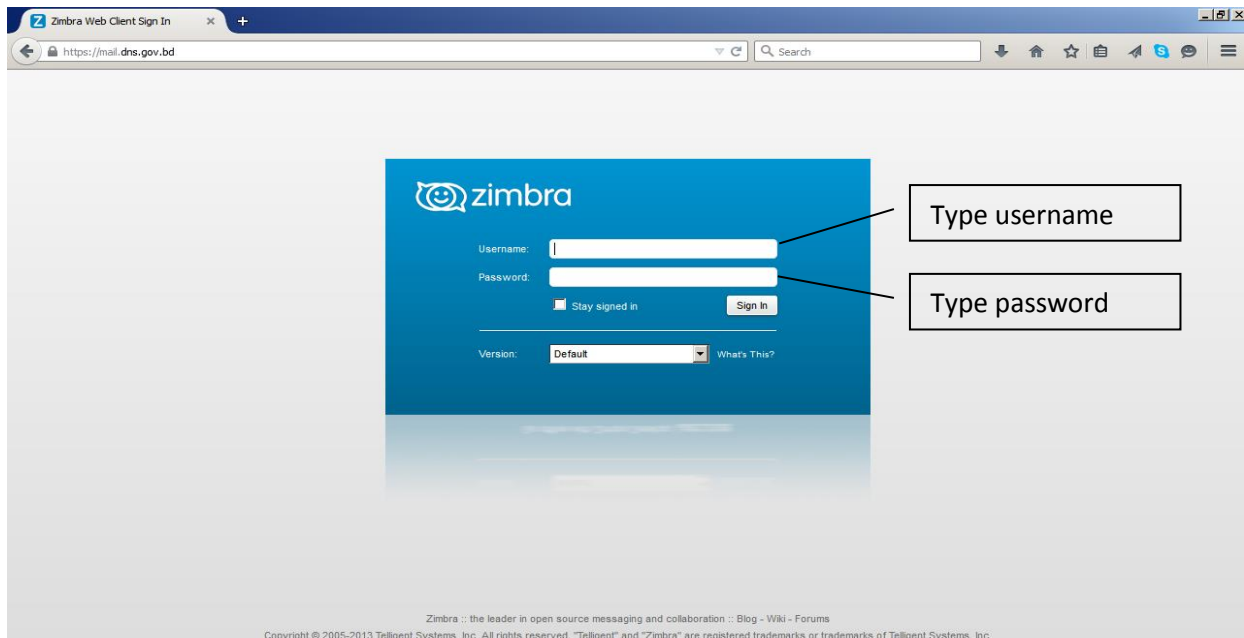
Zimbra Web Client Sign In

https://mail.dns.gov.bd

Search

zimbra

Username:

Password:

Stay signed in

Sign In

Version: Default

What's This?

Type username

Type password

Zimbra :: the leader in open source messaging and collaboration :: Blog - Wiki - Forums

Copyright © 2005-2013 Telligent Systems, Inc. All rights reserved. "Telligent" and "Zimbra" are registered trademarks or trademarks of Telligent Systems, Inc.